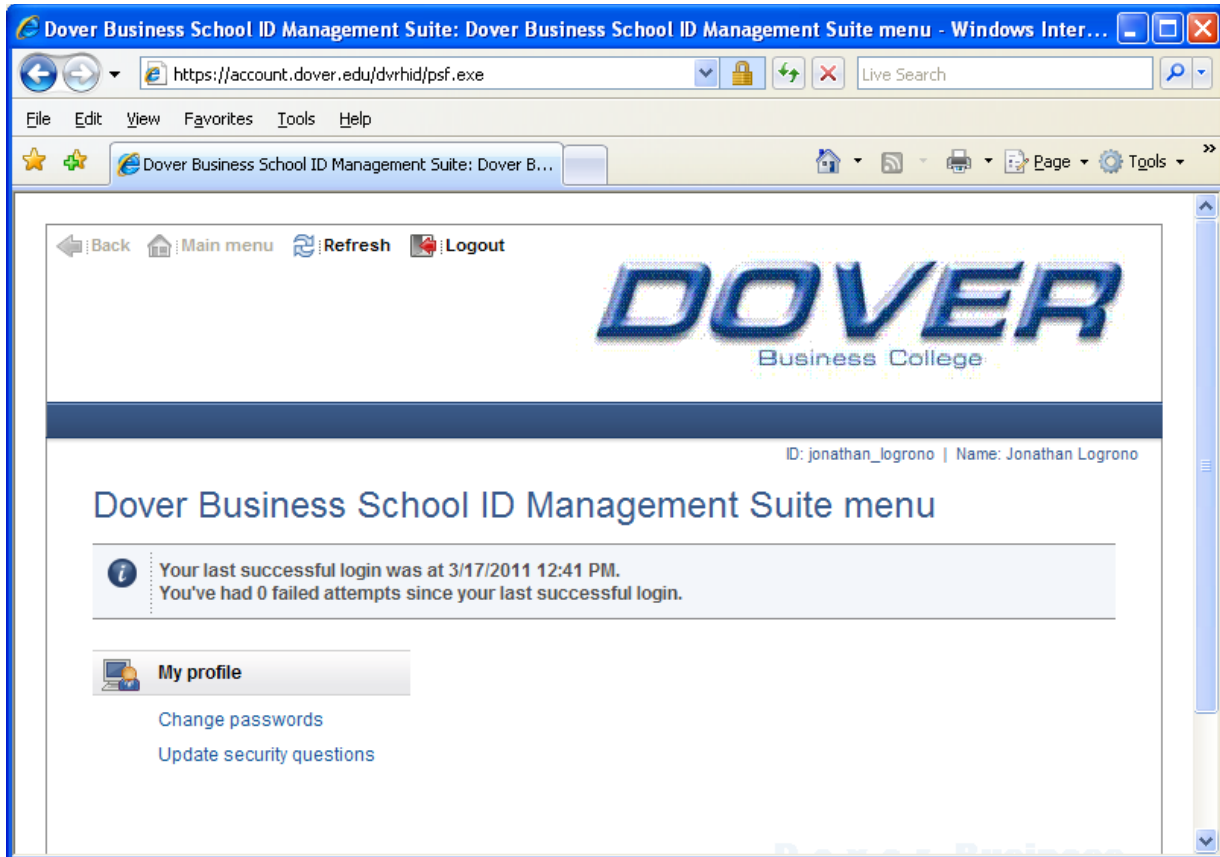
Dover Business School ID Management Suite: Dover Business School ID Management Suite menu - Windows Inter...

https://account.dover.edu/dvrhid/psf.exe

Live Search

File Edit View Favorites Tools Help

Dover Business School ID Management Suite: Dover B...

Page Tools

Back Main menu Refresh Logout

DOVER
Business College

ID: jonathan_logrono | Name: Jonathan Logrono

Dover Business School ID Management Suite menu

Your last successful login was at 3/17/2011 12:41 PM.
You've had 0 failed attempts since your last successful login.

My profile

Change passwords

Update security questions